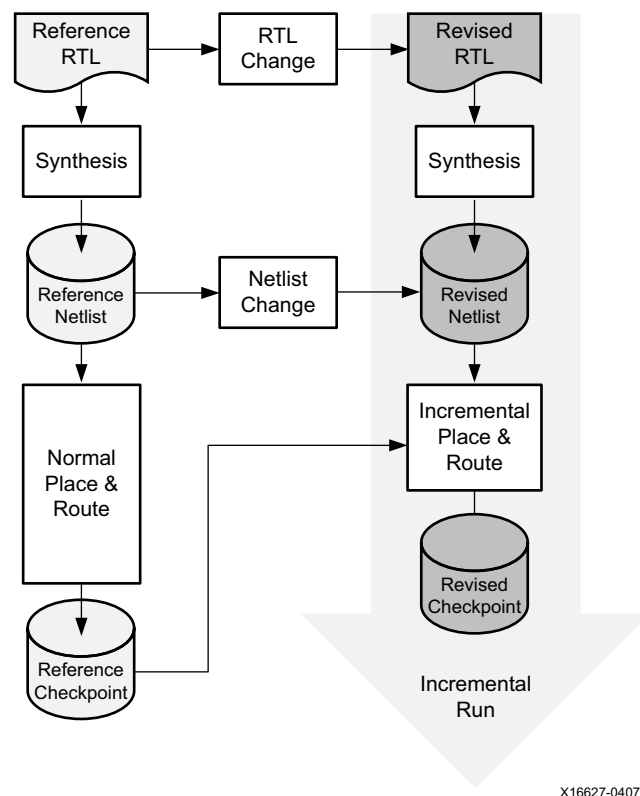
Reference RTL

RTL Change

Revised RTL

Synthesis

Synthesis

Reference Netlist

Netlist Change

Revised Netlist

Normal Place & Route

Incremental Place & Route

Revised Checkpoint

Reference Checkpoint

Incremental Run

X16627-0407